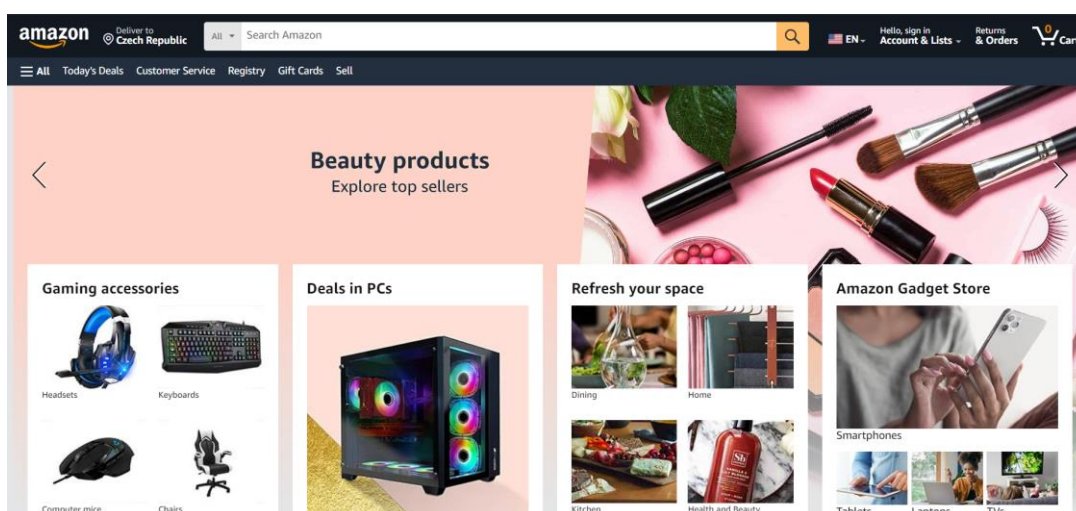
amazon
Deliver to
Czech Republic
All
Search Amazon
EN
Hello, sign in
Account & Lists
Returns
& Orders
0
Car

All Today's Deals Customer Service Registry Gift Cards Sell

Beauty products
Explore top sellers

Gaming accessories
Headsets
Keyboards
Computer mice
Chairs

Deals in PCs

Refresh your space
Dining
Home
Kitchen
Health and Beauty

Amazon Gadget Store
Smartphones
Tablets
Laptops
TVs